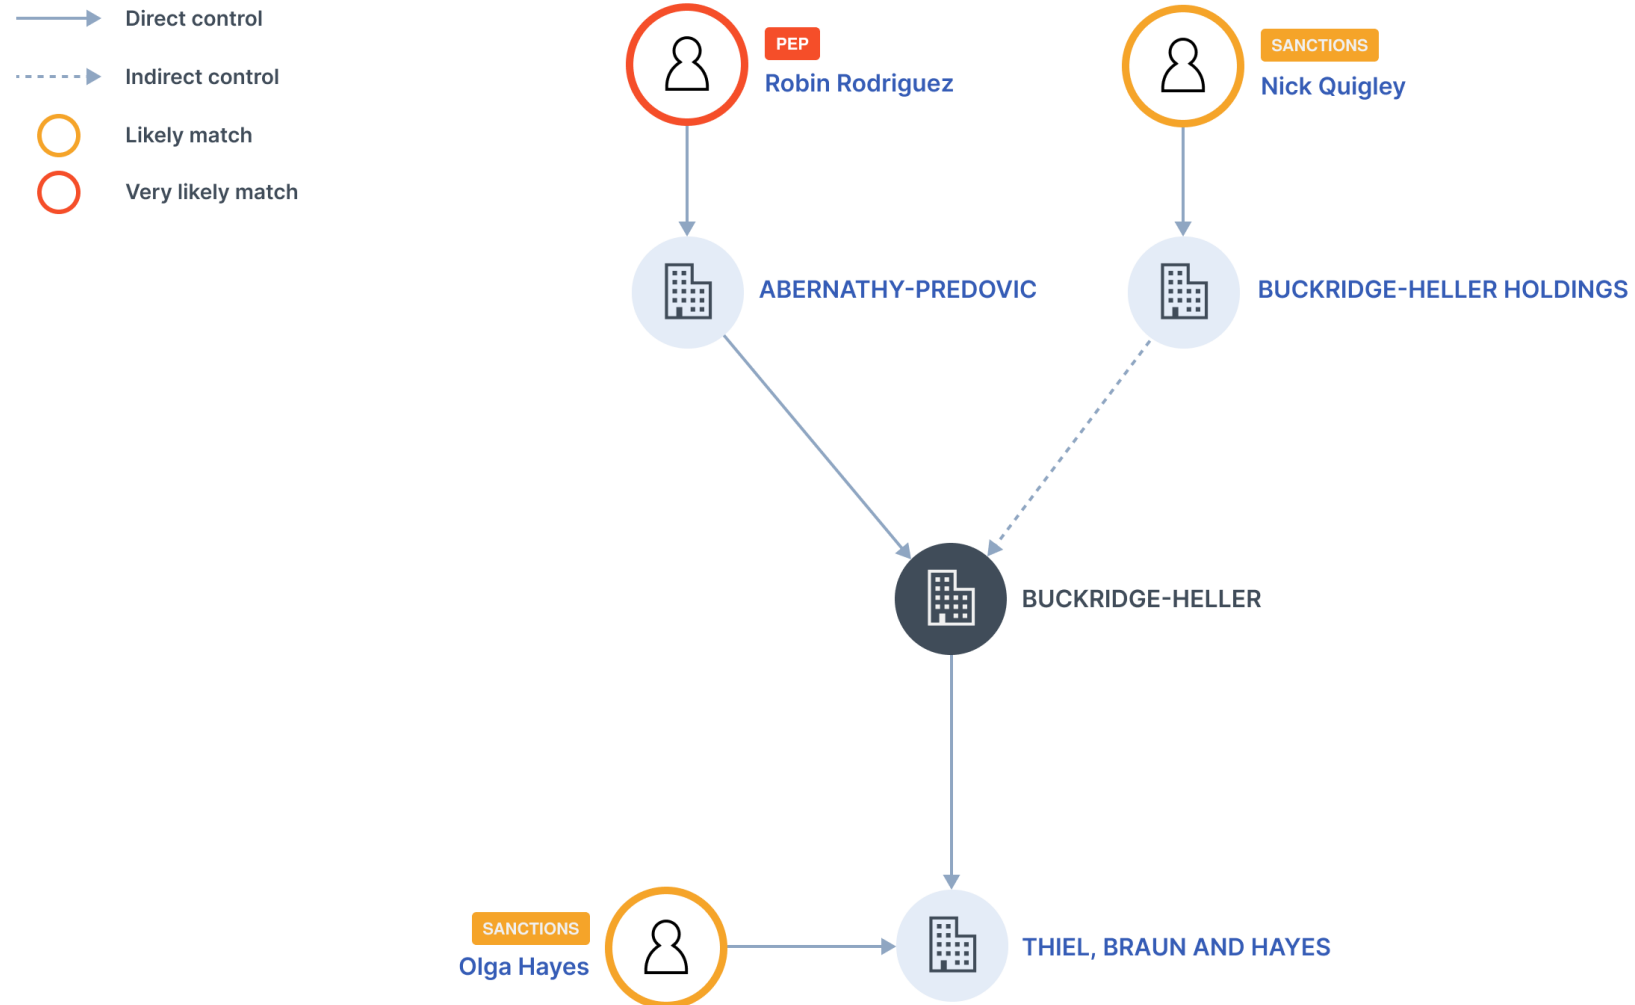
Direct control

Indirect control

Likely match

Very likely match

PEP
Robin Rodriguez

SANCTIONS
Nick Quigley

ABERNATHY-PREDOVIC

BUCKRIDGE-HELLER HOLDINGS

BUCKRIDGE-HELLER

SANCTIONS
Olga Hayes

THIEL, BRAUN AND HAYES